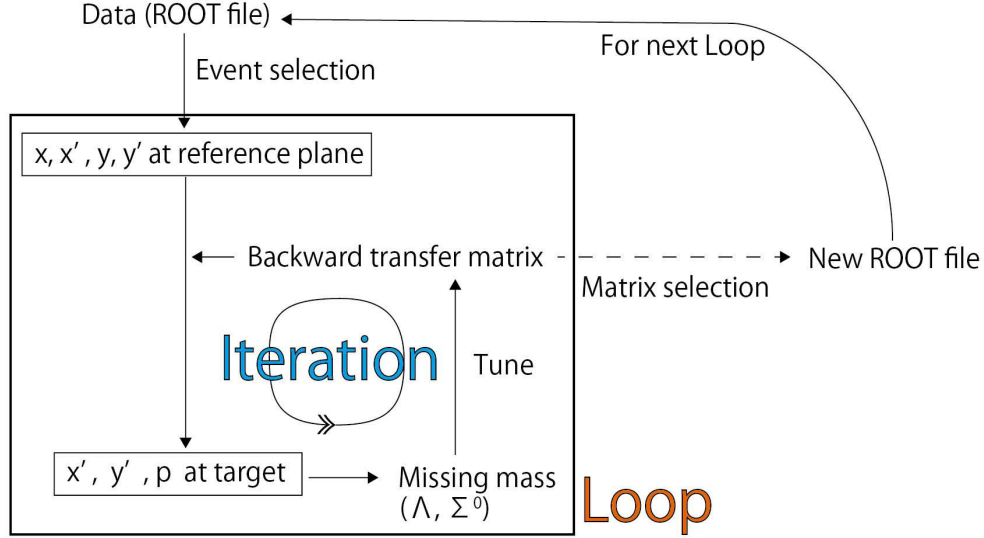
Data (ROOT file)

For next Loop

Event selection

x, x′ , y, y′ at reference plane

Backward transfer matrix

New ROOT file

Matrix selection

Iteration

Tune

x′ , y′ , p at target

Missing mass ($\Lambda$, $\Sigma^0$)

Loop